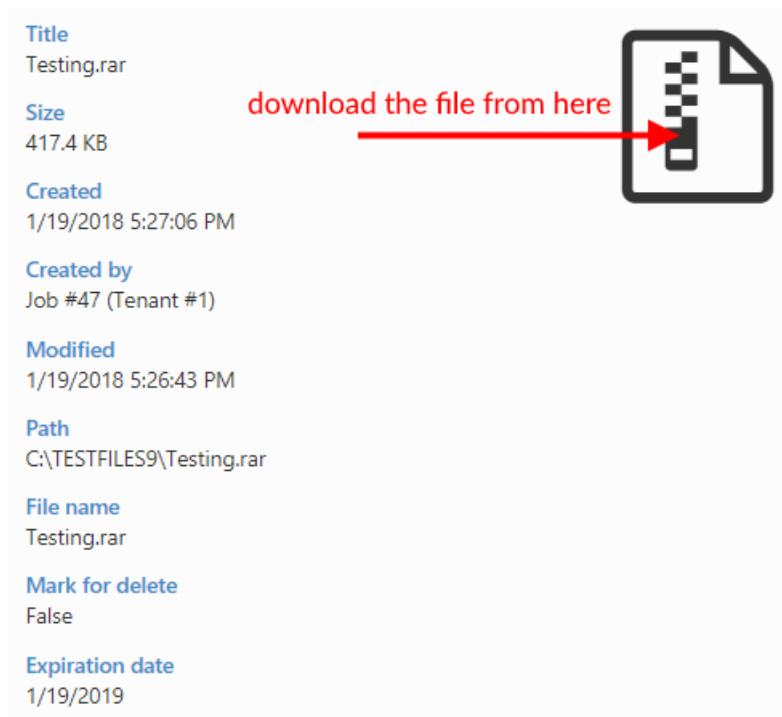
Title
Testing.rar

download the file from here

Size
417.4 KB

Created
1/19/2018 5:27:06 PM

Created by
Job #47 (Tenant #1)

Modified
1/19/2018 5:26:43 PM

Path
C:\TESTFILES9\Testing.rar

File name
Testing.rar

Mark for delete
False

Expiration date
1/19/2019